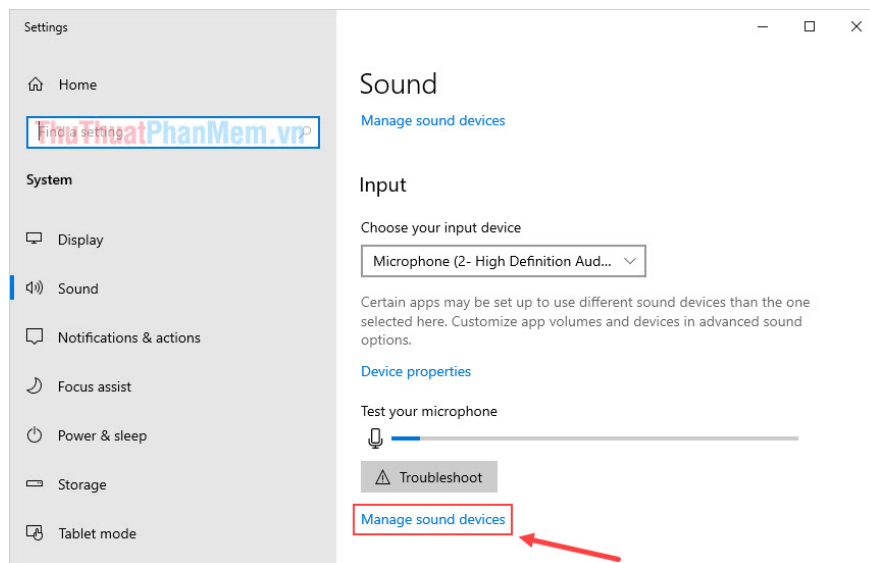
Settings

Home

Find a setting

ThuThuatPhanMem.vn

System

Display

Sound

Notifications & actions

Focus assist

Power & sleep

Storage

Tablet mode

Sound

Manage sound devices

Input

Choose your input device

Microphone (2- High Definition Aud...

Certain apps may be set up to use different sound devices than the one selected here. Customize app volumes and devices in advanced sound options.

Device properties

Test your microphone

Troubleshoot

Manage sound devices